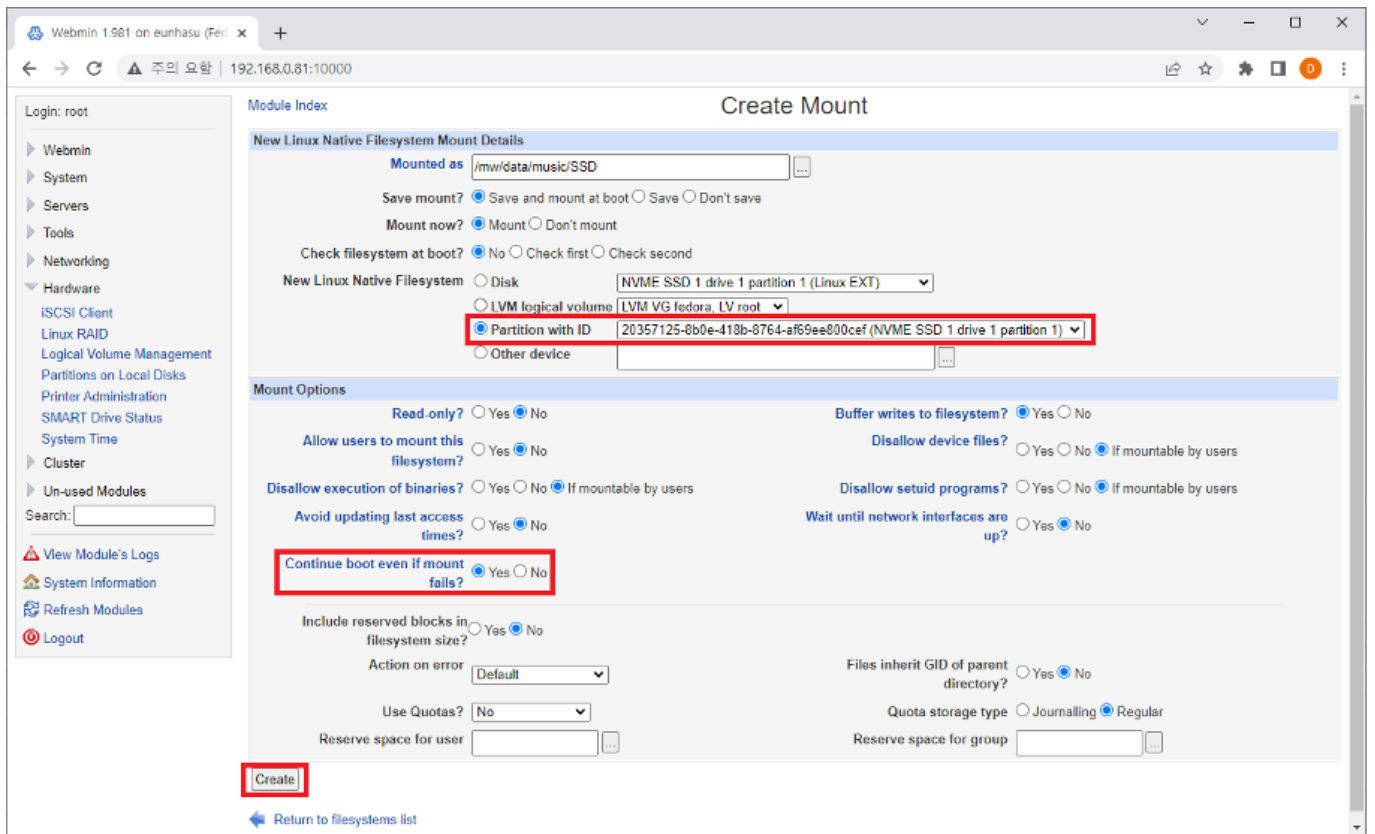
Webmin 1.981 on eunhasu (Fed ×
+
주의 요함 | 192.168.0.81:10000
D

Login: root
Webmin
System
Servers
Tools
Networking
Hardware
iSCSI Client
Linux RAID
Logical Volume Management
Partitions on Local Disks
Printer Administration
SMART Drive Status
System Time
Cluster
Un-used Modules
Search:
View Module's Logs
System Information
Refresh Modules
Logout

Module Index

Create Mount

New Linux Native Filesystem Mount Details

Mounted as /mw/data/music/SSD ...
Save mount? Save and mount at boot Save Don't save
Mount now? Mount Don't mount
Check filesystem at boot? No Check first Check second
New Linux Native Filesystem Disk NVME SSD 1 drive 1 partition 1 (Linux EXT)
LVM logical volume LVM VG fedora, LV root
Partition with ID 20357125-8b0e-418b-8764-af69ee800cef (NVME SSD 1 drive 1 partition 1)
Other device ...

Mount Options

Read-only? Yes No
Buffer writes to filesystem? Yes No
Allow users to mount this filesystem? Yes No
Disallow device files? Yes No If mountable by users
Disallow execution of binaries? Yes No If mountable by users
Disallow setuid programs? Yes No If mountable by users
Avoid updating last access times? Yes No
Wait until network interfaces are up? Yes No
Continue boot even if mount fails? Yes No
Include reserved blocks in filesystem size? Yes No
Action on error Default
Files inherit GID of parent directory? Yes No
Use Quotas? No
Quota storage type Journalling Regular
Reserve space for user ...
Reserve space for group ...

Create

Return to filesystems list